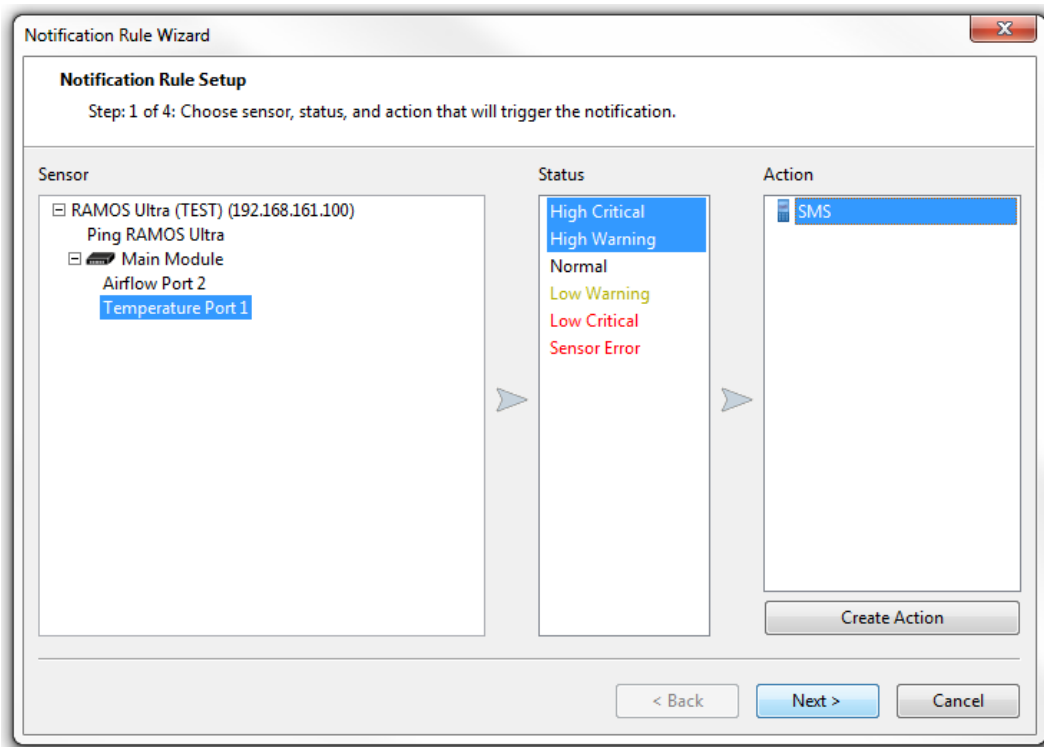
Notification Rule Wizard

Notification Rule Setup

Step: 1 of 4: Choose sensor, status, and action that will trigger the notification.

Sensor

⊟ RAMOS Ultra (TEST) (192.168.161.100)
Ping RAMOS Ultra
⊟ Main Module
Airflow Port 2
Temperature Port 1

Status

High Critical
High Warning
Normal
Low Warning
Low Critical
Sensor Error

Action

SMS

Create Action

< Back

Next >

Cancel